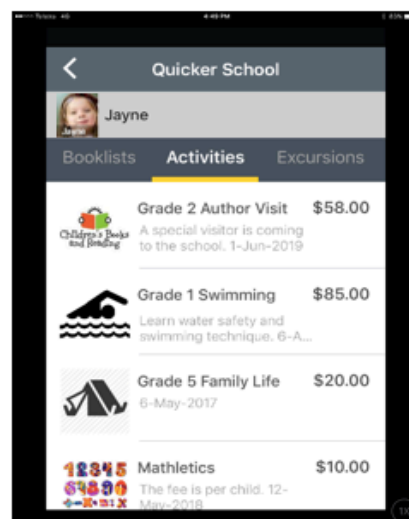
Telstra 4G 4:49 PM 43%

Quicker School

Jayne

Jayne

Booklists Activities Excursions

Children's Books and Reading

Grade 2 Author Visit $58.00
A special visitor is coming to the school. 1-Jun-2019

Grade 1 Swimming $85.00
Learn water safety and swimming technique. 6-A...

Grade 5 Family Life $20.00
6-May-2017

12345 54890

Mathletics $10.00
The fee is per child. 12-May-2018